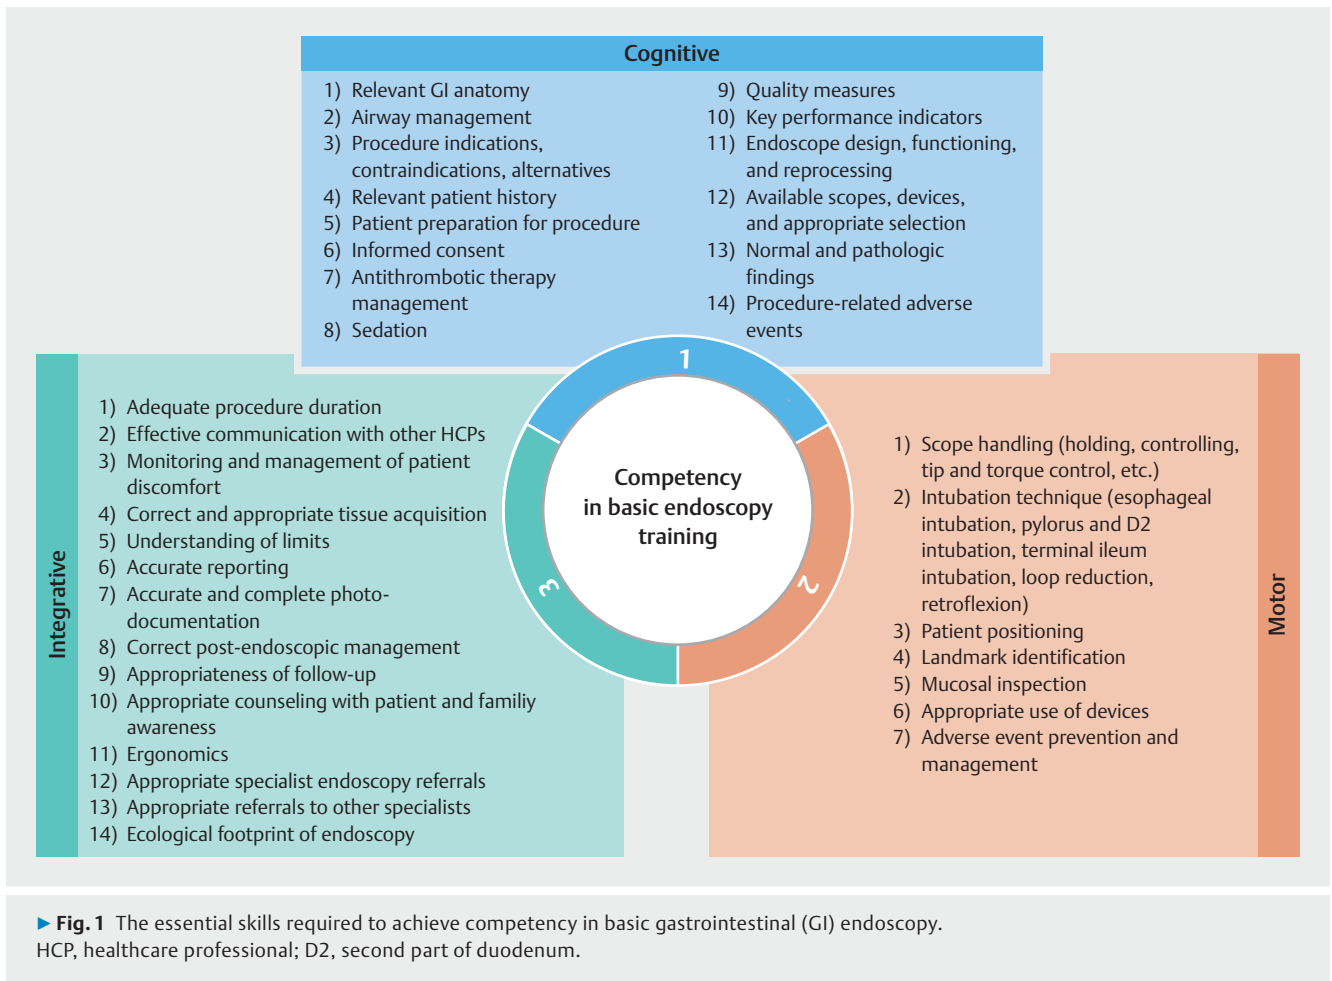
Cognitive

1) Relevant GI anatomy
2) Airway management
3) Procedure indications, contraindications, alternatives
4) Relevant patient history
5) Patient preparation for procedure
6) Informed consent
7) Antithrombotic therapy management
8) Sedation

9) Quality measures
10) Key performance indicators
11) Endoscope design, functioning, and reprocessing
12) Available scopes, devices, and appropriate selection
13) Normal and pathologic findings
14) Procedure-related adverse events

1

Competency in basic endoscopy training

2

3

Integrative

1) Adequate procedure duration
2) Effective communication with other HCPs
3) Monitoring and management of patient discomfort
4) Correct and appropriate tissue acquisition
5) Understanding of limits
6) Accurate reporting
7) Accurate and complete photo-documentation
8) Correct post-endoscopic management
9) Appropriateness of follow-up
10) Appropriate counseling with patient and familiy awareness
11) Ergonomics
12) Appropriate specialist endoscopy referrals
13) Appropriate referrals to other specialists
14) Ecological footprint of endoscopy

Motor

1) Scope handling (holding, controlling, tip and torque control, etc.)
2) Intubation technique (esophageal intubation, pylorus and D2 intubation, terminal ileum intubation, loop reduction, retroflexion)
3) Patient positioning
4) Landmark identification
5) Mucosal inspection
6) Appropriate use of devices
7) Adverse event prevention and management

► Fig. 1 The essential skills required to achieve competency in basic gastrointestinal (GI) endoscopy. HCP, healthcare professional; D2, second part of duodenum.